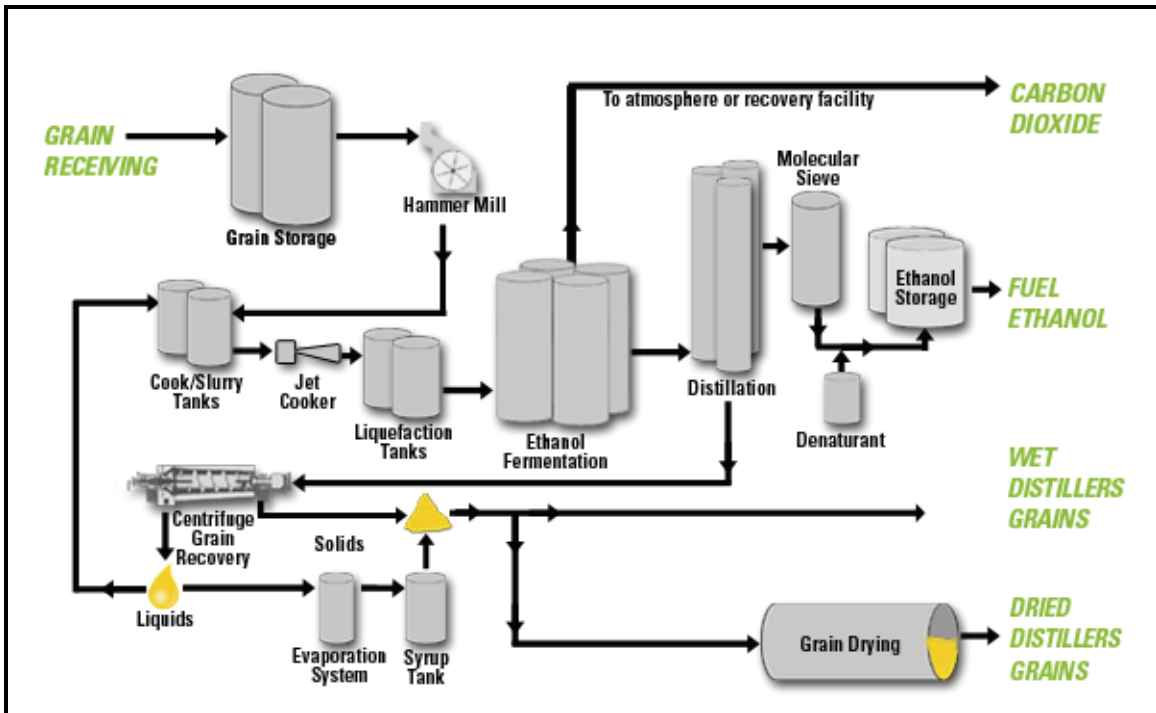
GRAIN RECEIVING

Grain Storage

Hammer Mill

To atmosphere or recovery facility

CARBON DIOXIDE

Molecular Sieve

Ethanol Storage

FUEL ETHANOL

Cook/Slurry Tanks

Jet Cooker

Liquefaction Tanks

Ethanol Fermentation

Distillation

Denaturant

WET DISTILLERS GRAINS

Centrifuge Grain Recovery

Solids

Liquids

Evaporation System

Syrup Tank

Grain Drying

DRIED DISTILLERS GRAINS